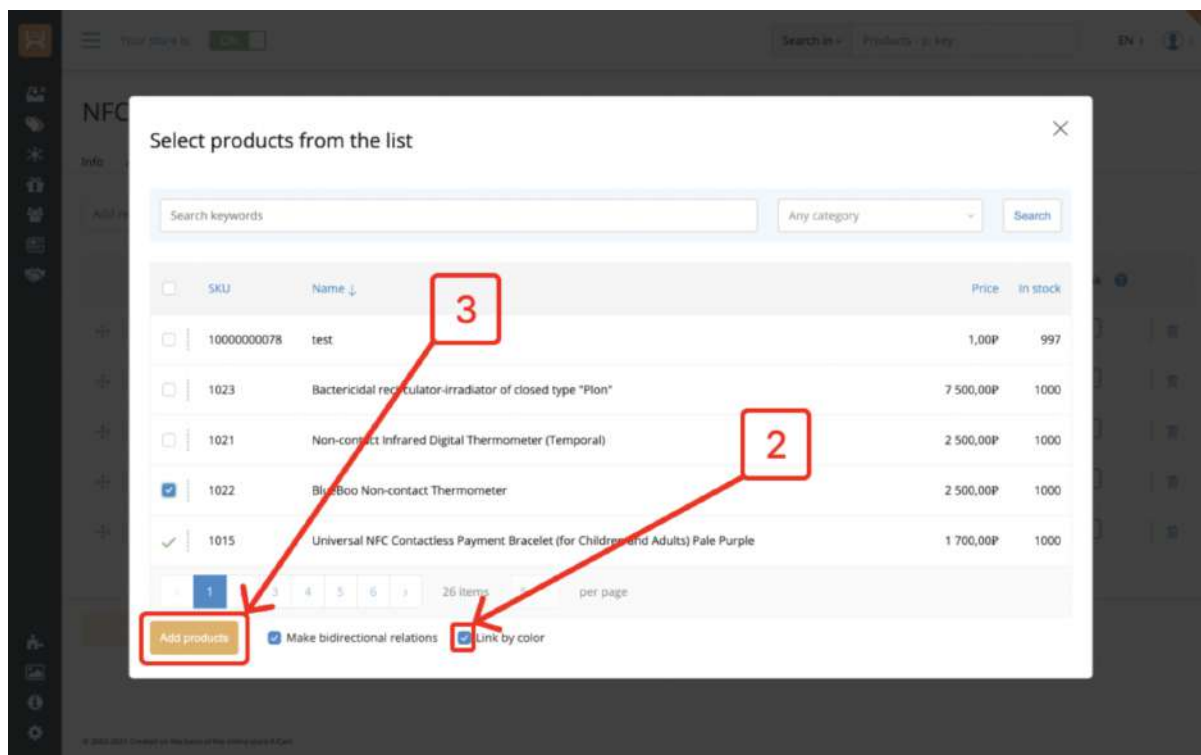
Your store is On

Search in Products by key

EN

NFC

Info

Select products from the list

Search keywords

Any category

Search

| | SKU | Name ↓ | Price | In stock |
|---|---|---|---|---|
| | 10000000078 | test | 1,00₽ | 997 |
| | 1023 | Bactericidal rec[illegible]culator-irradiator of closed type "Plon" | 7 500,00₽ | 1000 |
| | 1021 | Non-con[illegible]ct Infrared Digital Thermometer (Temporal) | 2 500,00₽ | 1000 |
| | 1022 | Bl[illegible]Boo Non-contact Thermometer | 2 500,00₽ | 1000 |
| ✓ | 1015 | Universal NFC Contactless Payment Bracelet (for Childre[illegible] and Adults) Pale Purple | 1 700,00₽ | 1000 |

1 2 3 4 5 6 26 items per page

3

2

Add products

Make bidirectional relations

Link by color